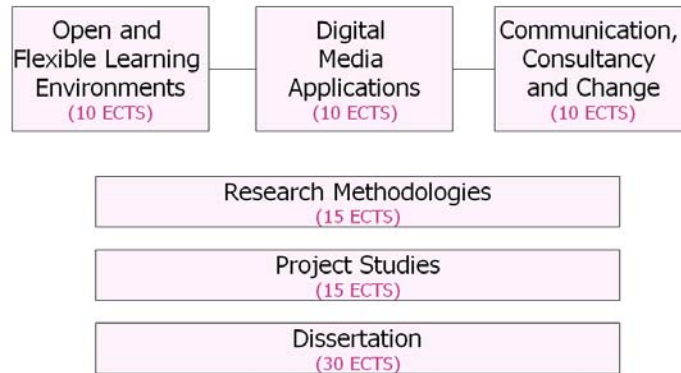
Open and Flexible Learning Environments
(10 ECTS)

Digital Media Applications
(10 ECTS)

Communication, Consultancy and Change
(10 ECTS)

Research Methodologies
(15 ECTS)

Project Studies
(15 ECTS)

Dissertation
(30 ECTS)